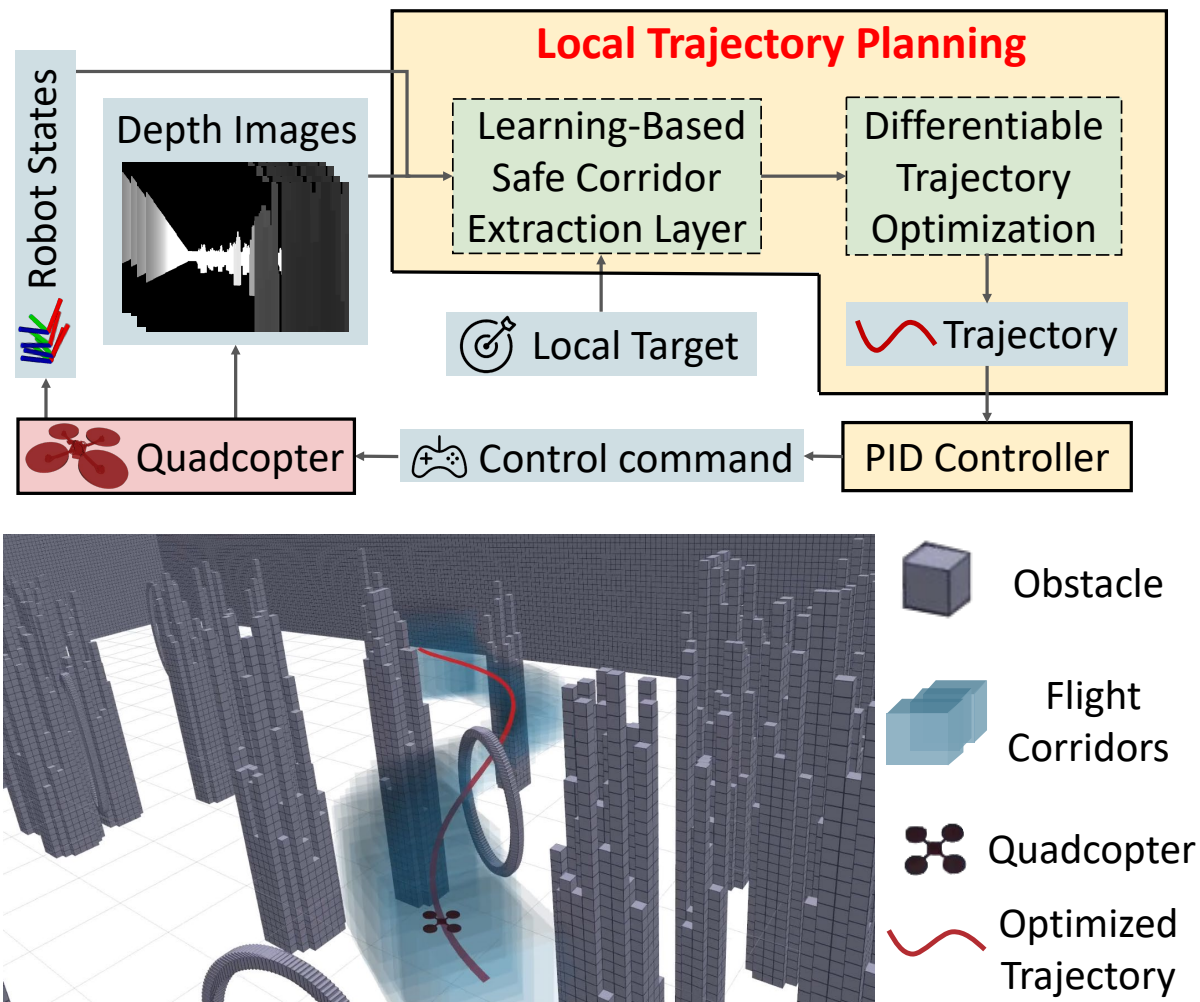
Local Trajectory Planning

Robot States

Depth Images

Learning-Based Safe Corridor Extraction Layer

Differentiable Trajectory Optimization

Local Target

Trajectory

Quadcopter

Control command

PID Controller

Obstacle

Flight Corridors

Quadcopter

Optimized Trajectory